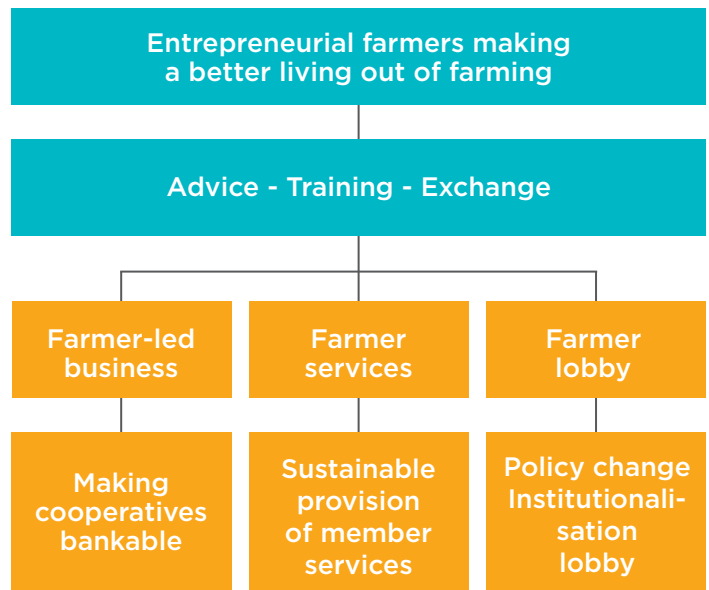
Entrepreneurial farmers making a better living out of farming

Advice - Training - Exchange

Farmer-led business

Farmer services

Farmer lobby

Making cooperatives bankable

Sustainable provision of member services

Policy change Institutionalisation lobby